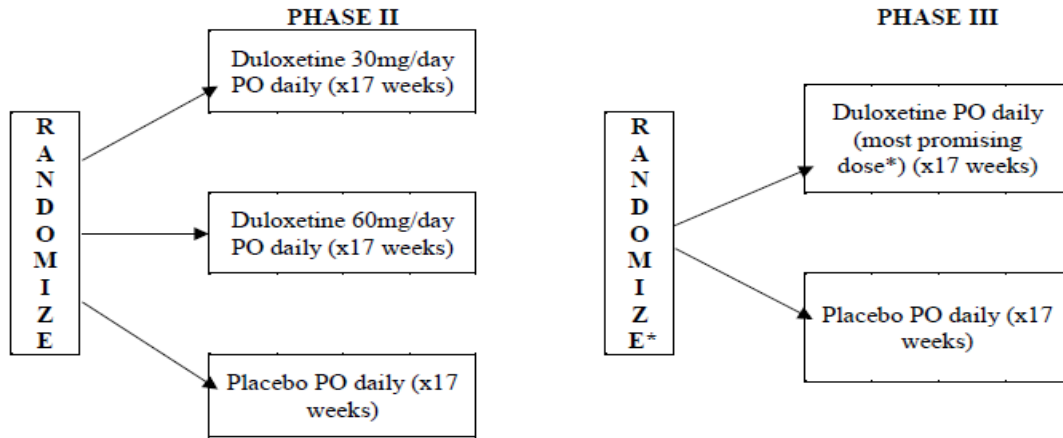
PHASE II

RANDOMIZE

Duloxetine 30mg/day PO daily (x17 weeks)

Duloxetine 60mg/day PO daily (x17 weeks)

Placebo PO daily (x17 weeks)

PHASE III

RANDOMIZE*

Duloxetine PO daily (most promising dose*) (x17 weeks)

Placebo PO daily (x17 weeks)